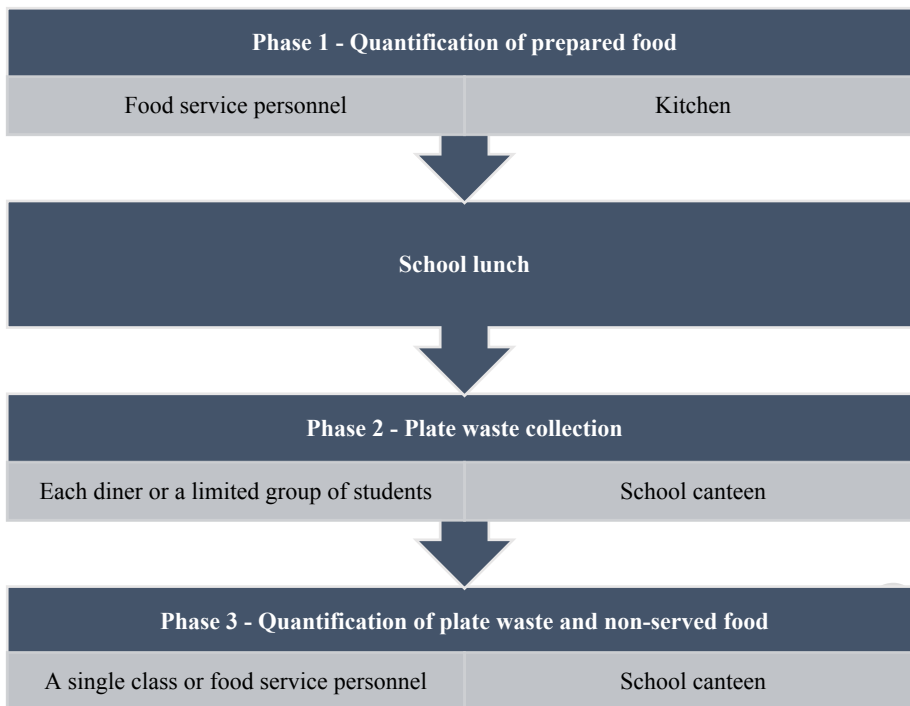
Phase 1 - Quantification of prepared food

Food service personnel

Kitchen

School lunch

Phase 2 - Plate waste collection

Each diner or a limited group of students

School canteen

Phase 3 - Quantification of plate waste and non-served food

A single class or food service personnel

School canteen